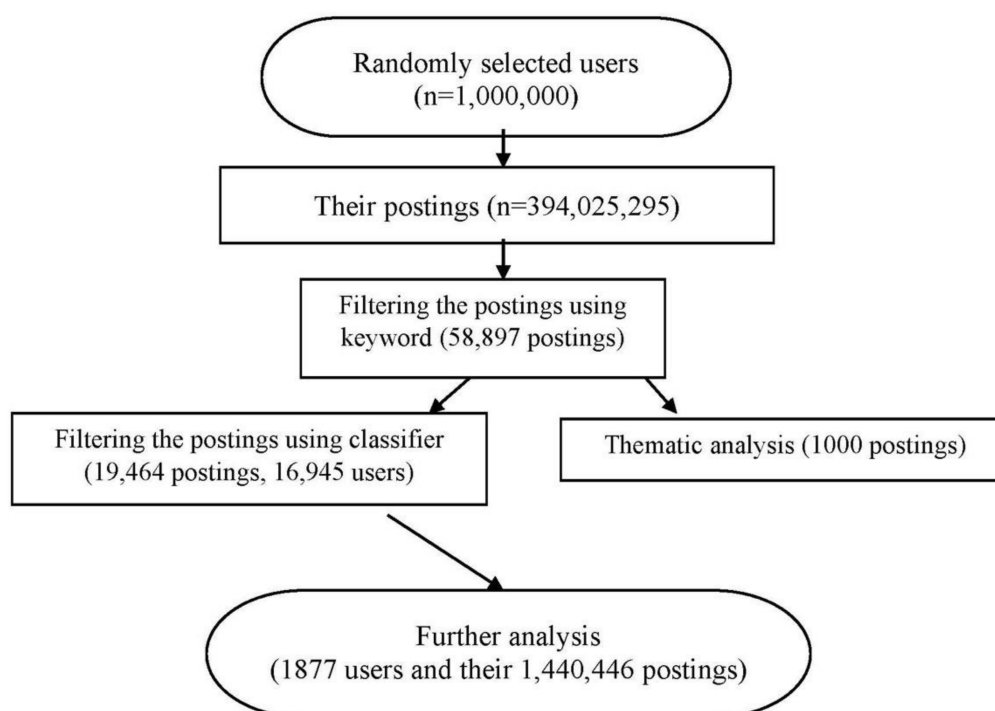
Randomly selected users
(n=1,000,000)

Their postings (n=394,025,295)

Filtering the postings using keyword (58,897 postings)

Filtering the postings using classifier (19,464 postings, 16,945 users)

Thematic analysis (1000 postings)

Further analysis
(1877 users and their 1,440,446 postings)